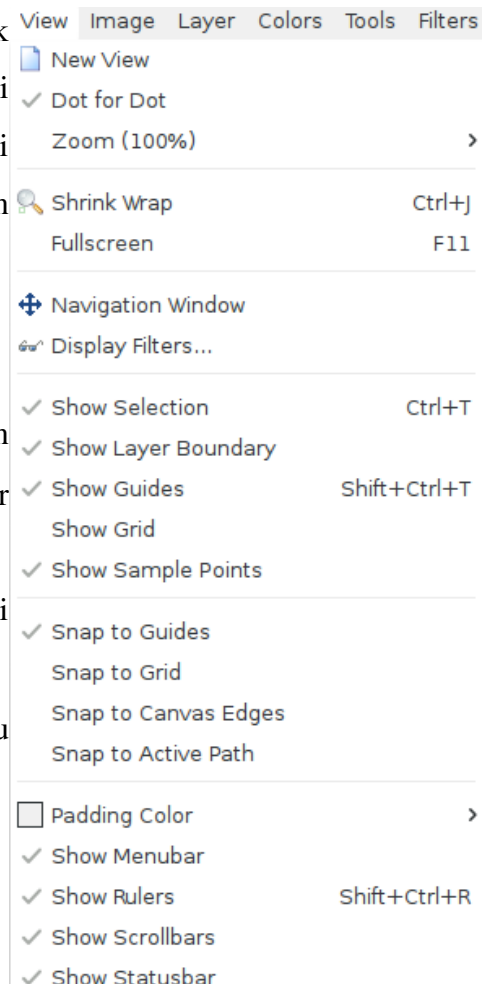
View Image Layer Colors Tools Filters

New View
✓ Dot for Dot
Zoom (100%) ›

Shrink Wrap Ctrl+J
Fullscreen F11

Navigation Window
Display Filters...

✓ Show Selection Ctrl+T
✓ Show Layer Boundary
✓ Show Guides Shift+Ctrl+T
Show Grid
✓ Show Sample Points

✓ Snap to Guides
Snap to Grid
Snap to Canvas Edges
Snap to Active Path

Padding Color ›
✓ Show Menubar
✓ Show Rulers Shift+Ctrl+R
✓ Show Scrollbars
✓ Show Statusbar